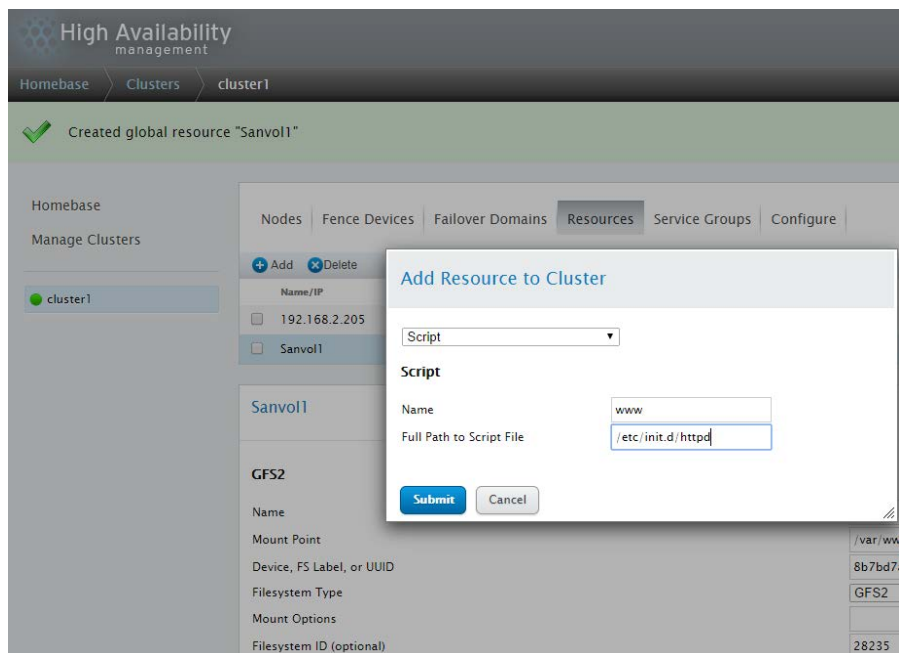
High Availability
management

Homebase Clusters cluster1

Created global resource "Sanvol1"

Homebase
Manage Clusters

cluster1

Nodes Fence Devices Failover Domains Resources Service Groups Configure

Add Delete

Name/IP
192.168.2.205
Sanvol1

Sanvol1

GFS2

Name
Mount Point /var/ww
Device, FS Label, or UUID 8b7bd7
Filesystem Type GFS2
Mount Options
Filesystem ID (optional) 28235

Add Resource to Cluster

Script

Script

Name www
Full Path to Script File /etc/init.d/httpd

Submit Cancel